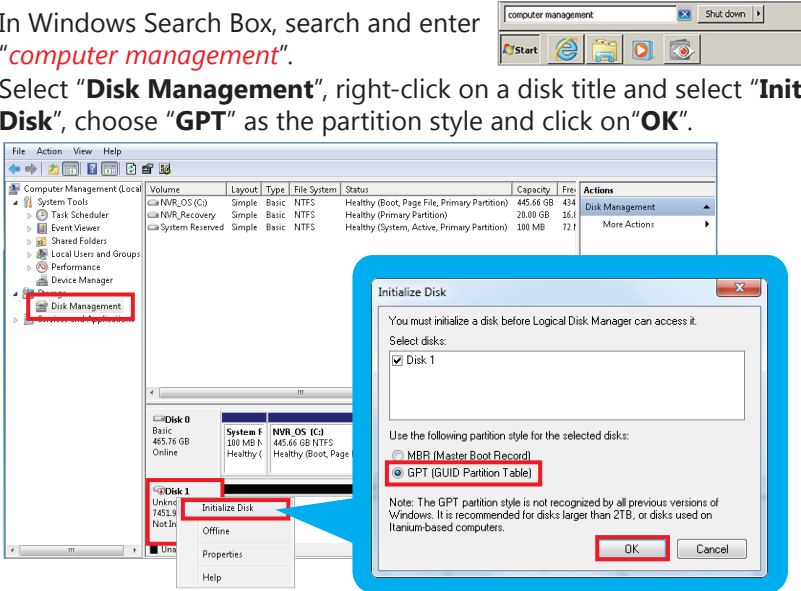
In Windows Search Box, search and enter "*computer management*".

computer management | Shut down | Start

Select "**Disk Management**", right-click on a disk title and select "**Init** **Disk**", choose "**GPT**" as the partition style and click on"**OK**".

File Action View Help

Computer Management (Local
System Tools
Task Scheduler
Event Viewer
Shared Folders
Local Users and Groups
Performance
Device Manager
Storage
Disk Management
Services and Applications

| Volume | Layout | Type | File System | Status | Capacity | Fre |
|---|---|---|---|---|---|---|
| NVR_OS (C:) | Simple | Basic | NTFS | Healthy (Boot, Page File, Primary Partition) | 445.66 GB | 434 |
| NVR_Recovery | Simple | Basic | NTFS | Healthy (Primary Partition) | 20.00 GB | 16.t |
| System Reserved | Simple | Basic | NTFS | Healthy (System, Active, Primary Partition) | 100 MB | 72 I |

Actions
Disk Management
More Actions

Disk 0
Basic
465.76 GB
Online

System R
100 MB N
Healthy (

NVR_OS (C:)
445.66 GB NTFS
Healthy (Boot, Page

Disk 1
Unkno
7451.9
Not In

Initialize Disk
Offline
Properties
Help

Una

Initialize Disk

You must initialize a disk before Logical Disk Manager can access it.

Select disks:
Disk 1

Use the following partition style for the selected disks:
MBR (Master Boot Record)
GPT (GUID Partition Table)

Note: The GPT partition style is not recognized by all previous versions of Windows. It is recommended for disks larger than 2TB, or disks used on Itanium-based computers.

OK
Cancel